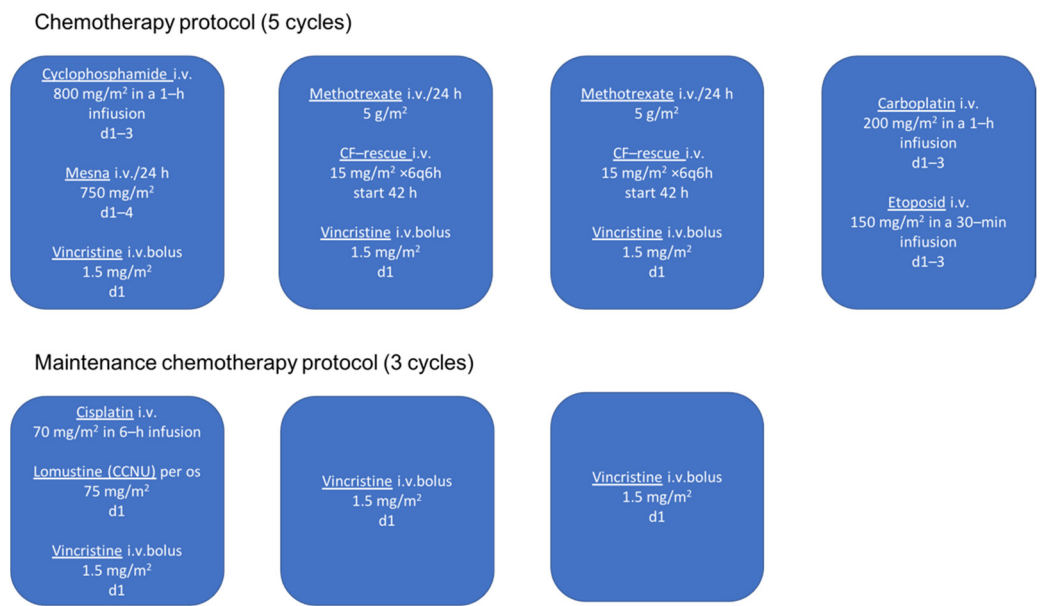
Chemotherapy protocol (5 cycles)

Cyclophosphamide i.v.
800 mg/m$^2$ in a 1–h infusion
d1–3

Mesna i.v./24 h
750 mg/m$^2$
d1–4

Vincristine i.v.bolus
1.5 mg/m$^2$
d1

Methotrexate i.v./24 h
5 g/m$^2$

CF–rescue i.v.
15 mg/m$^2$ ×6q6h
start 42 h

Vincristine i.v.bolus
1.5 mg/m$^2$
d1

Methotrexate i.v./24 h
5 g/m$^2$

CF–rescue i.v.
15 mg/m$^2$ ×6q6h
start 42 h

Vincristine i.v.bolus
1.5 mg/m$^2$
d1

Carboplatin i.v.
200 mg/m$^2$ in a 1–h infusion
d1–3

Etoposid i.v.
150 mg/m$^2$ in a 30–min infusion
d1–3

Maintenance chemotherapy protocol (3 cycles)

Cisplatin i.v.
70 mg/m$^2$ in 6–h infusion

Lomustine (CCNU) per os
75 mg/m$^2$
d1

Vincristine i.v.bolus
1.5 mg/m$^2$
d1

Vincristine i.v.bolus
1.5 mg/m$^2$
d1

Vincristine i.v.bolus
1.5 mg/m$^2$
d1